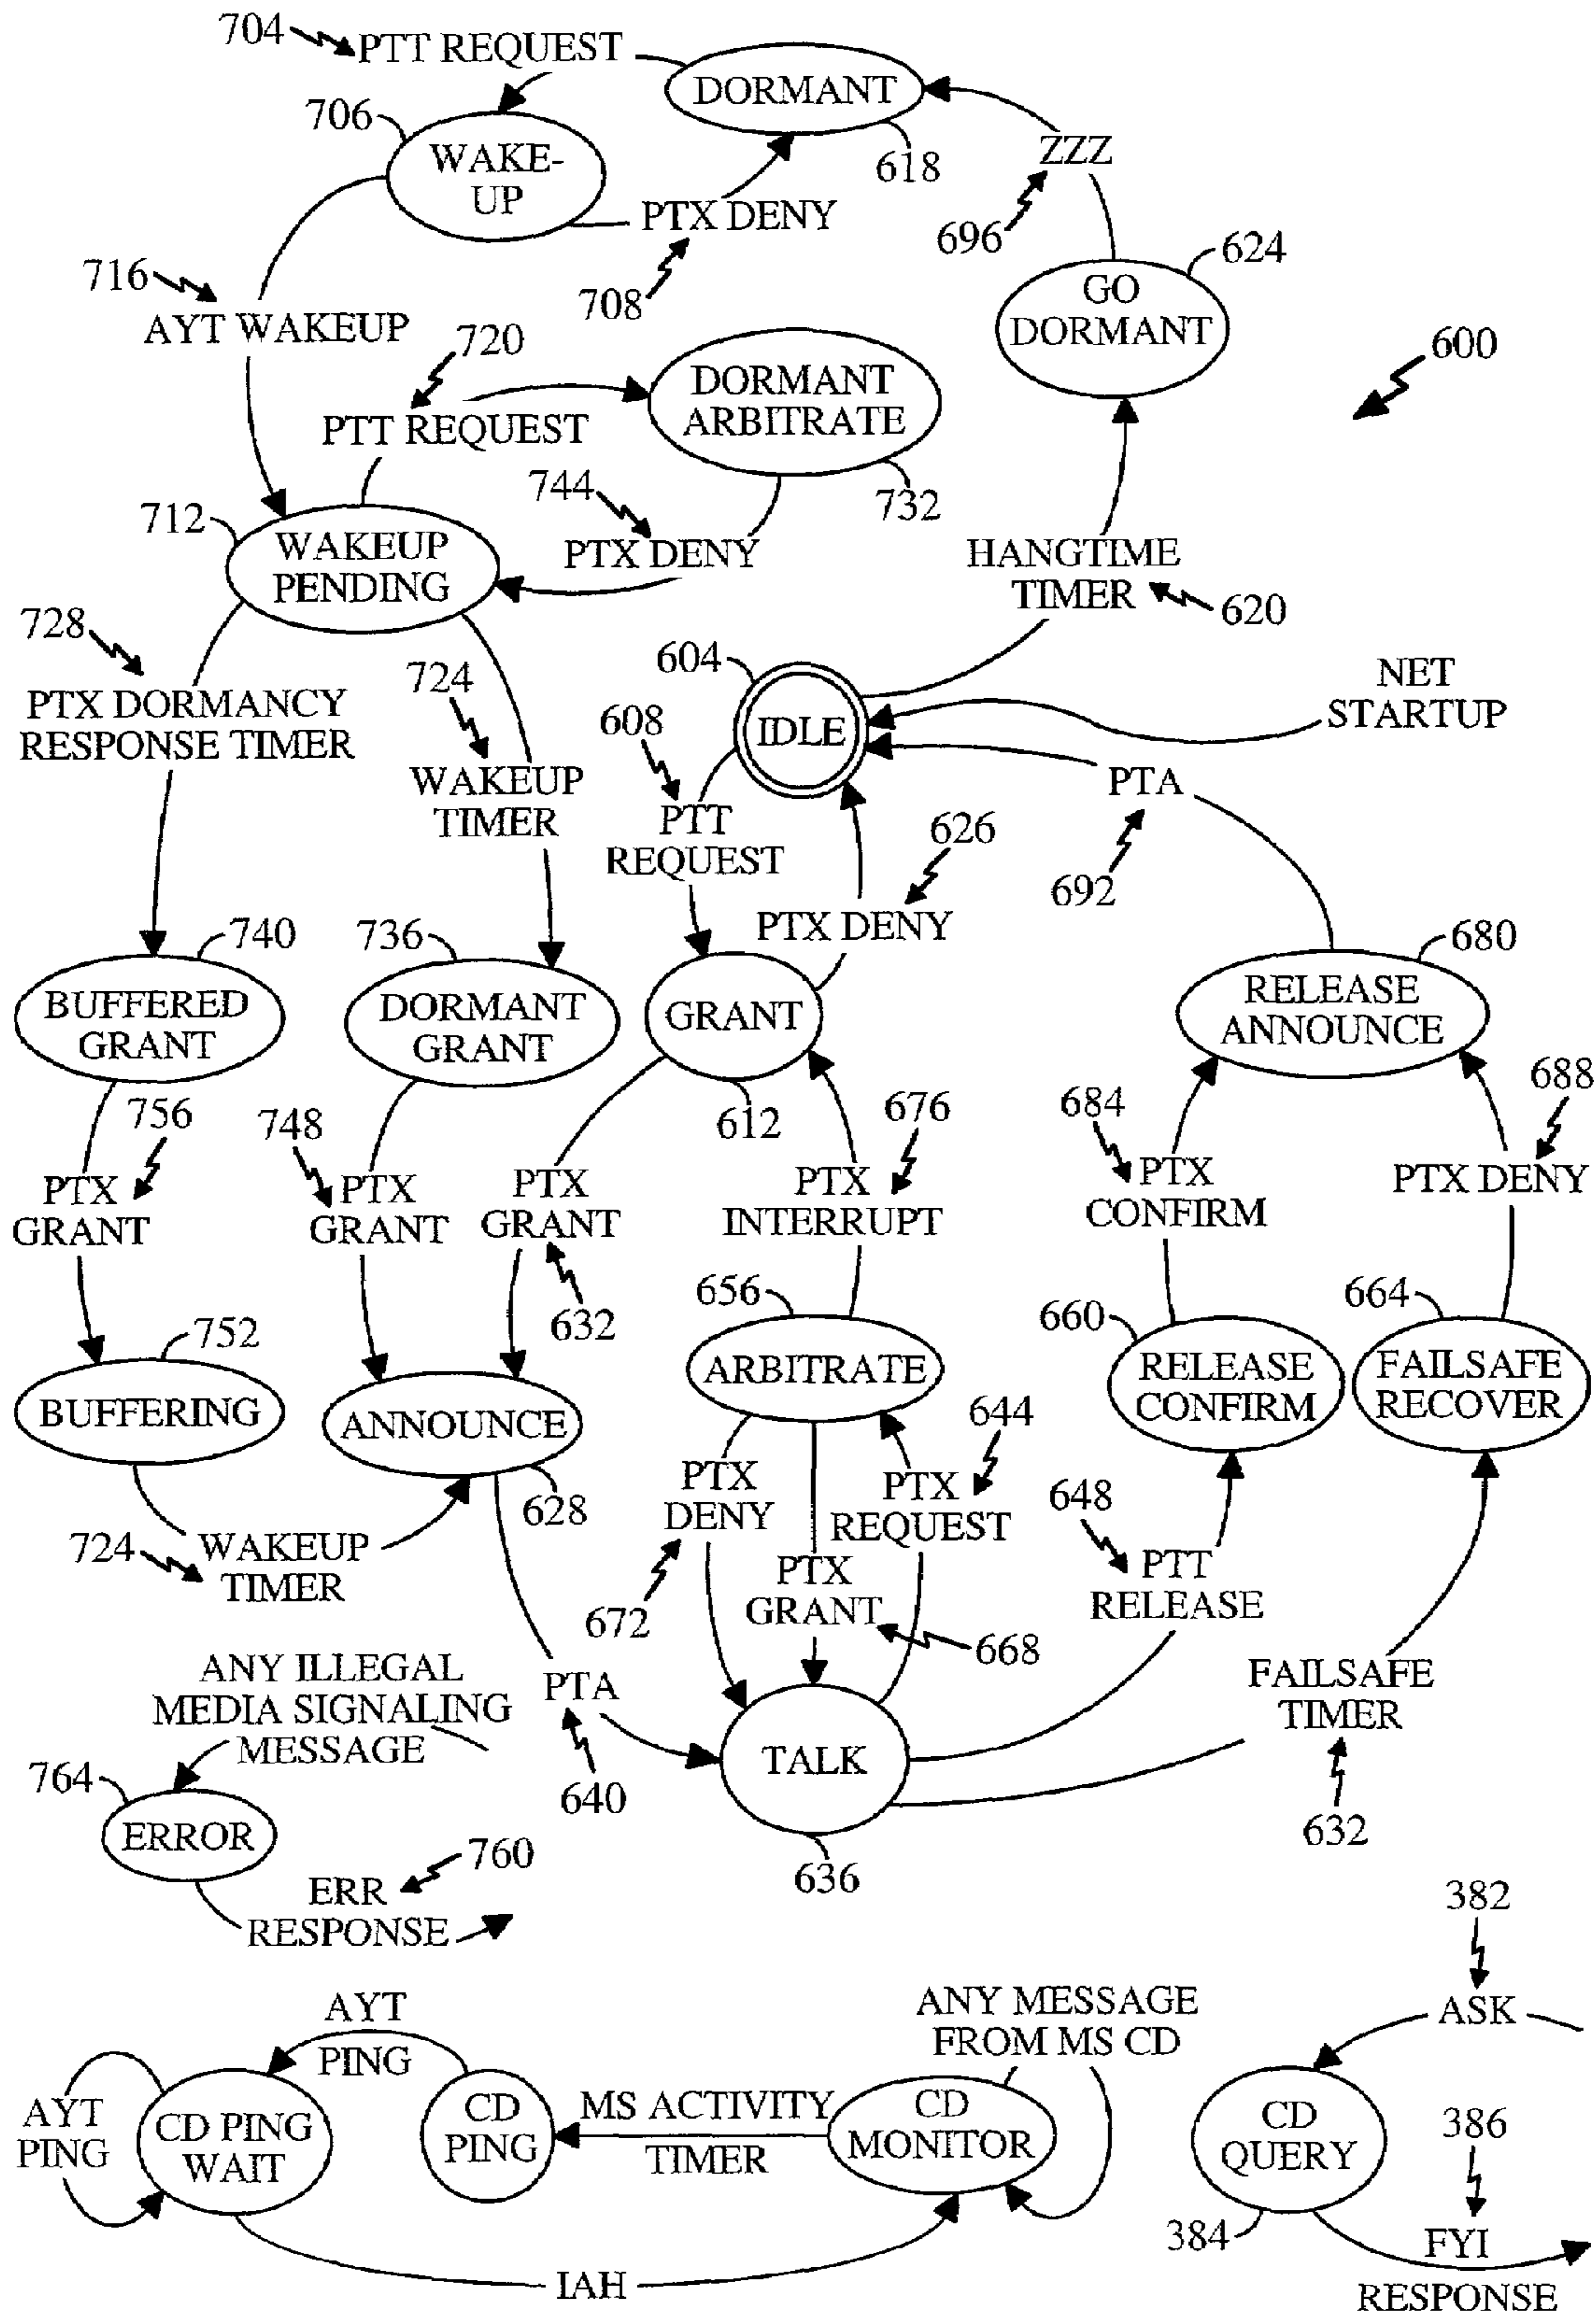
704 PTT REQUEST
DORMANT
706
WAKE-UP
618
ZZZ
PTX DENY
696
624
716
708
GO DORMANT
AYT WAKEUP
720
600
DORMANT ARBITRATE
PTT REQUEST
744
732
712
WAKEUP PENDING
PTX DENY
HANGTIME TIMER
620
728
604
NET STARTUP
724
PTX DORMANCY RESPONSE TIMER
608
IDLE
WAKEUP TIMER
PTA
PTT REQUEST
626
692
PTX DENY
740
736
680
BUFFERED GRANT
DORMANT GRANT
GRANT
RELEASE ANNOUNCE
756
748
612
676
684
688
PTX GRANT
PTX GRANT
PTX GRANT
PTX INTERRUPT
PTX CONFIRM
PTX DENY
632
656
660
664
752
ARBITRATE
RELEASE CONFIRM
FAILSAFE RECOVER
BUFFERING
ANNOUNCE
644
628
PTX DENY
PTX REQUEST
648
724
WAKEUP TIMER
PTX GRANT
PTT RELEASE
672
668
ANY ILLEGAL MEDIA SIGNALING MESSAGE
PTA
FAILSAFE TIMER
764
TALK
ERROR
640
632
636
760
ERR RESPONSE
382
AYT PING
ANY MESSAGE FROM MS CD
ASK
AYT PING
CD PING WAIT
CD PING
MS ACTIVITY TIMER
CD MONITOR
CD QUERY
386
384
FYI RESPONSE
IAH